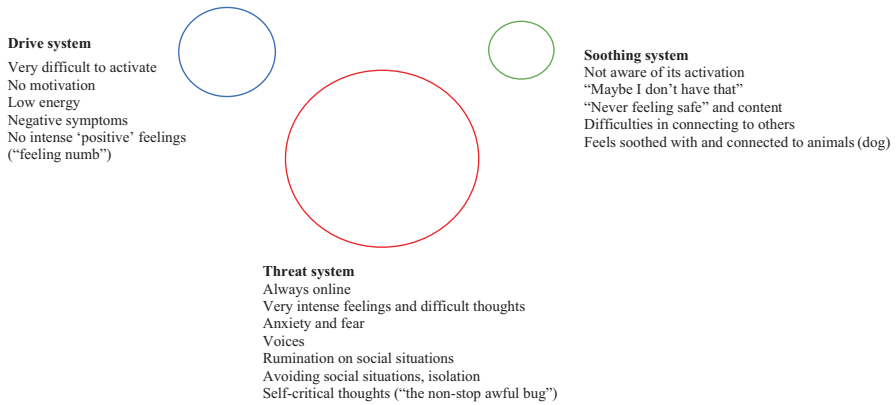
**Drive system**
Very difficult to activate
No motivation
Low energy
Negative symptoms
No intense ‘positive’ feelings (“feeling numb”)

**Soothing system**
Not aware of its activation
“Maybe I don’t have that”
“Never feeling safe” and content
Difficulties in connecting to others
Feels soothed with and connected to animals (dog)

**Threat system**
Always online
Very intense feelings and difficult thoughts
Anxiety and fear
Voices
Rumination on social situations
Avoiding social situations, isolation
Self-critical thoughts (“the non-stop awful bug”)